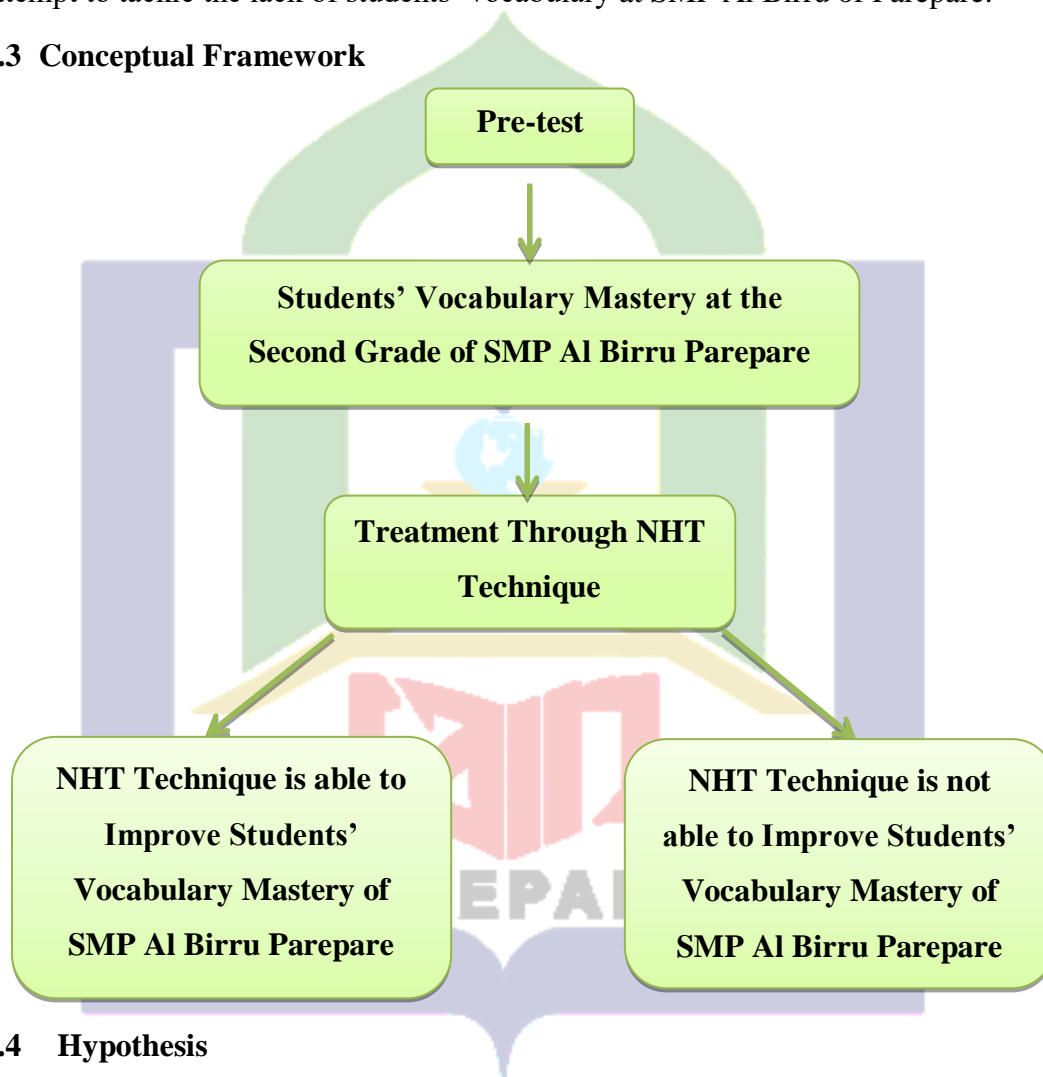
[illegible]ttempt to tackle the lack of students' vocabulary at SMP Al Birru of Parepare.

.3 Conceptual Framework

Pre-test

Students' Vocabulary Mastery at the Second Grade of SMP Al Birru Parepare

Treatment Through NHT Technique

NHT Technique is able to Improve Students' Vocabulary Mastery of SMP Al Birru Parepare

NHT Technique is not able to Improve Students' Vocabulary Mastery of SMP Al Birru Parepare

EPA

.4 Hypothesis